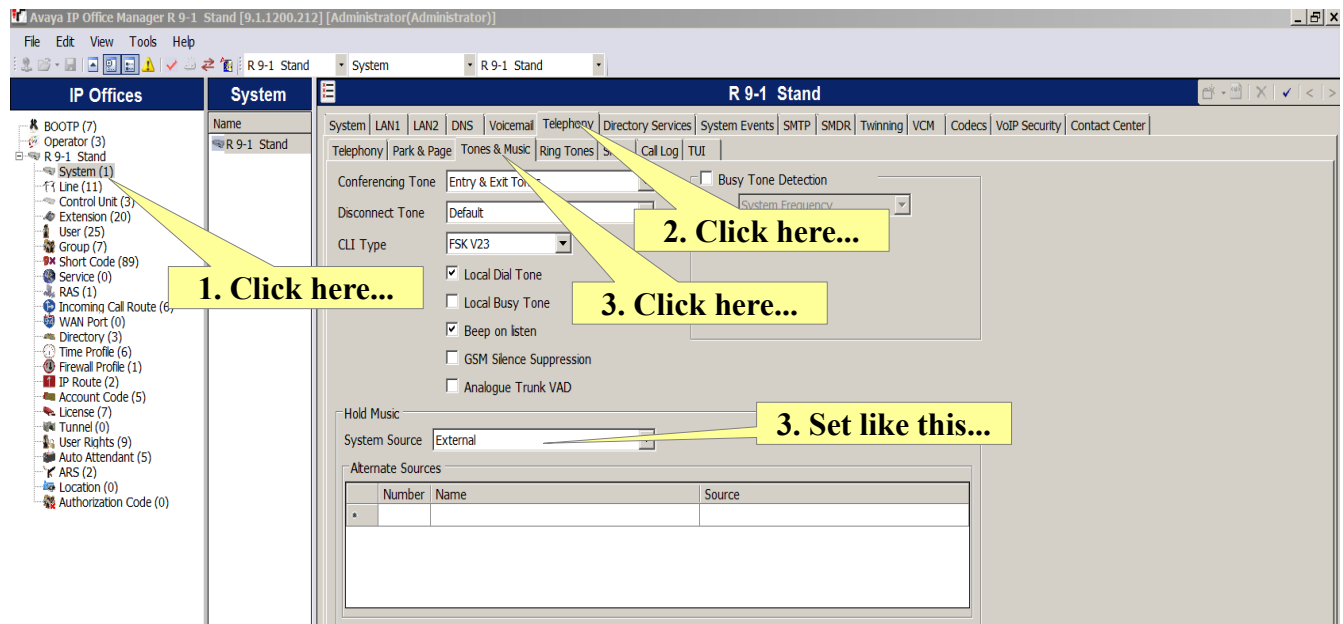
Avaya IP Office Manager R 9-1 Stand [9.1.1200.212] [Administrator(Administrator)]

File Edit View Tools Help

R 9-1 Stand System R 9-1 Stand

IP Offices

BOOTP (7)
Operator (3)
R 9-1 Stand
System (1)
Line (11)
Control Unit (3)
Extension (20)
User (25)
Group (7)
Short Code (89)
Service (0)
RAS (1)
Incoming Call Route (6)
WAN Port (0)
Directory (3)
Time Profile (6)
Firewall Profile (1)
IP Route (2)
Account Code (5)
License (7)
Tunnel (0)
User Rights (9)
Auto Attendant (5)
ARS (2)
Location (0)
Authorization Code (0)

System

Name
R 9-1 Stand

R 9-1 Stand

System | LAN1 | LAN2 | DNS | Voicemail | Telephony | Directory Services | System Events | SMTP | SMDR | Twinning | VCM | Codecs | VoIP Security | Contact Center

Telephony | Park & Page | Tones & Music | Ring Tones | S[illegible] | Call Log | TUI

Conferencing Tone Entry & Exit To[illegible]
Disconnect Tone Default
CLI Type FSK V23
Local Dial Tone
Local Busy Tone
Beep on listen
GSM Silence Suppression
Analogue Trunk VAD

Busy Tone Detection
System Frequency

1. Click here...
2. Click here...
3. Click here...
3. Set like this...

Hold Music
System Source External

Alternate Sources

| Number | Name | Source |
|---|---|---|
| | | |